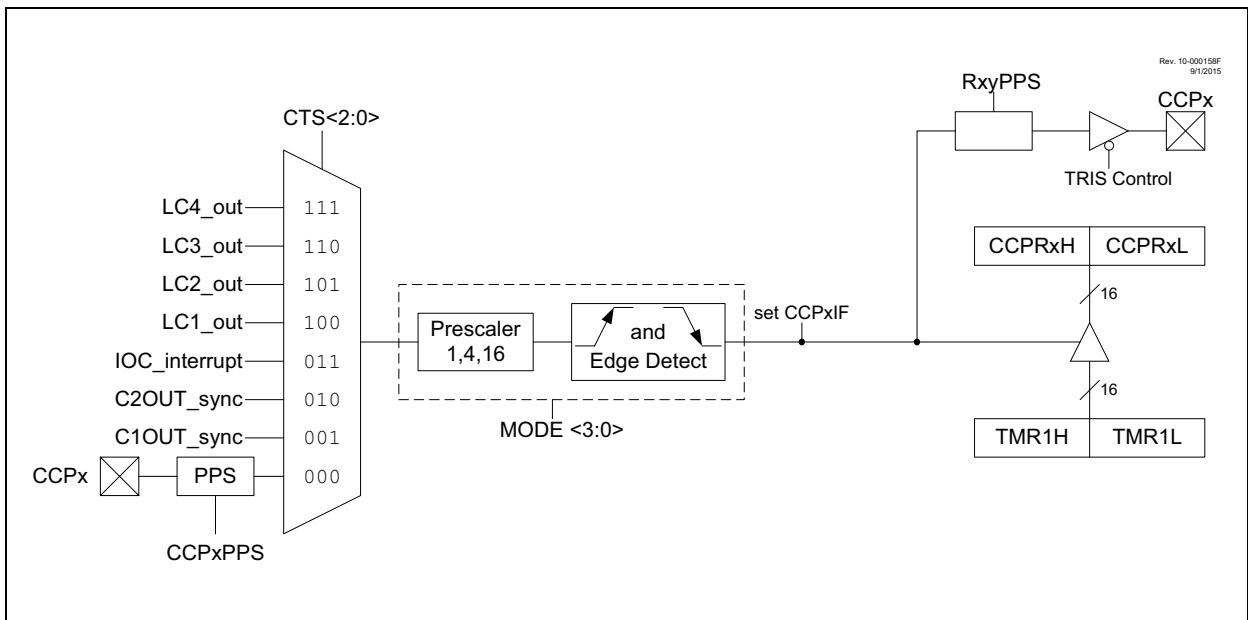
Rev. 10-000158F
9/1/2015

CTS<2:0>

LC4_out
111
LC3_out
110
LC2_out
101
LC1_out
100
IOC_interrupt
011
C2OUT_sync
010
C1OUT_sync
001
CCPx
PPS
000
CCPxPPS

Prescaler
1,4,16

and
Edge Detect

MODE <3:0>

set CCPxIF

RxyPPS

CCPx

TRIS Control

CCPRxH
CCPRxL

16

16

TMR1H
TMR1L